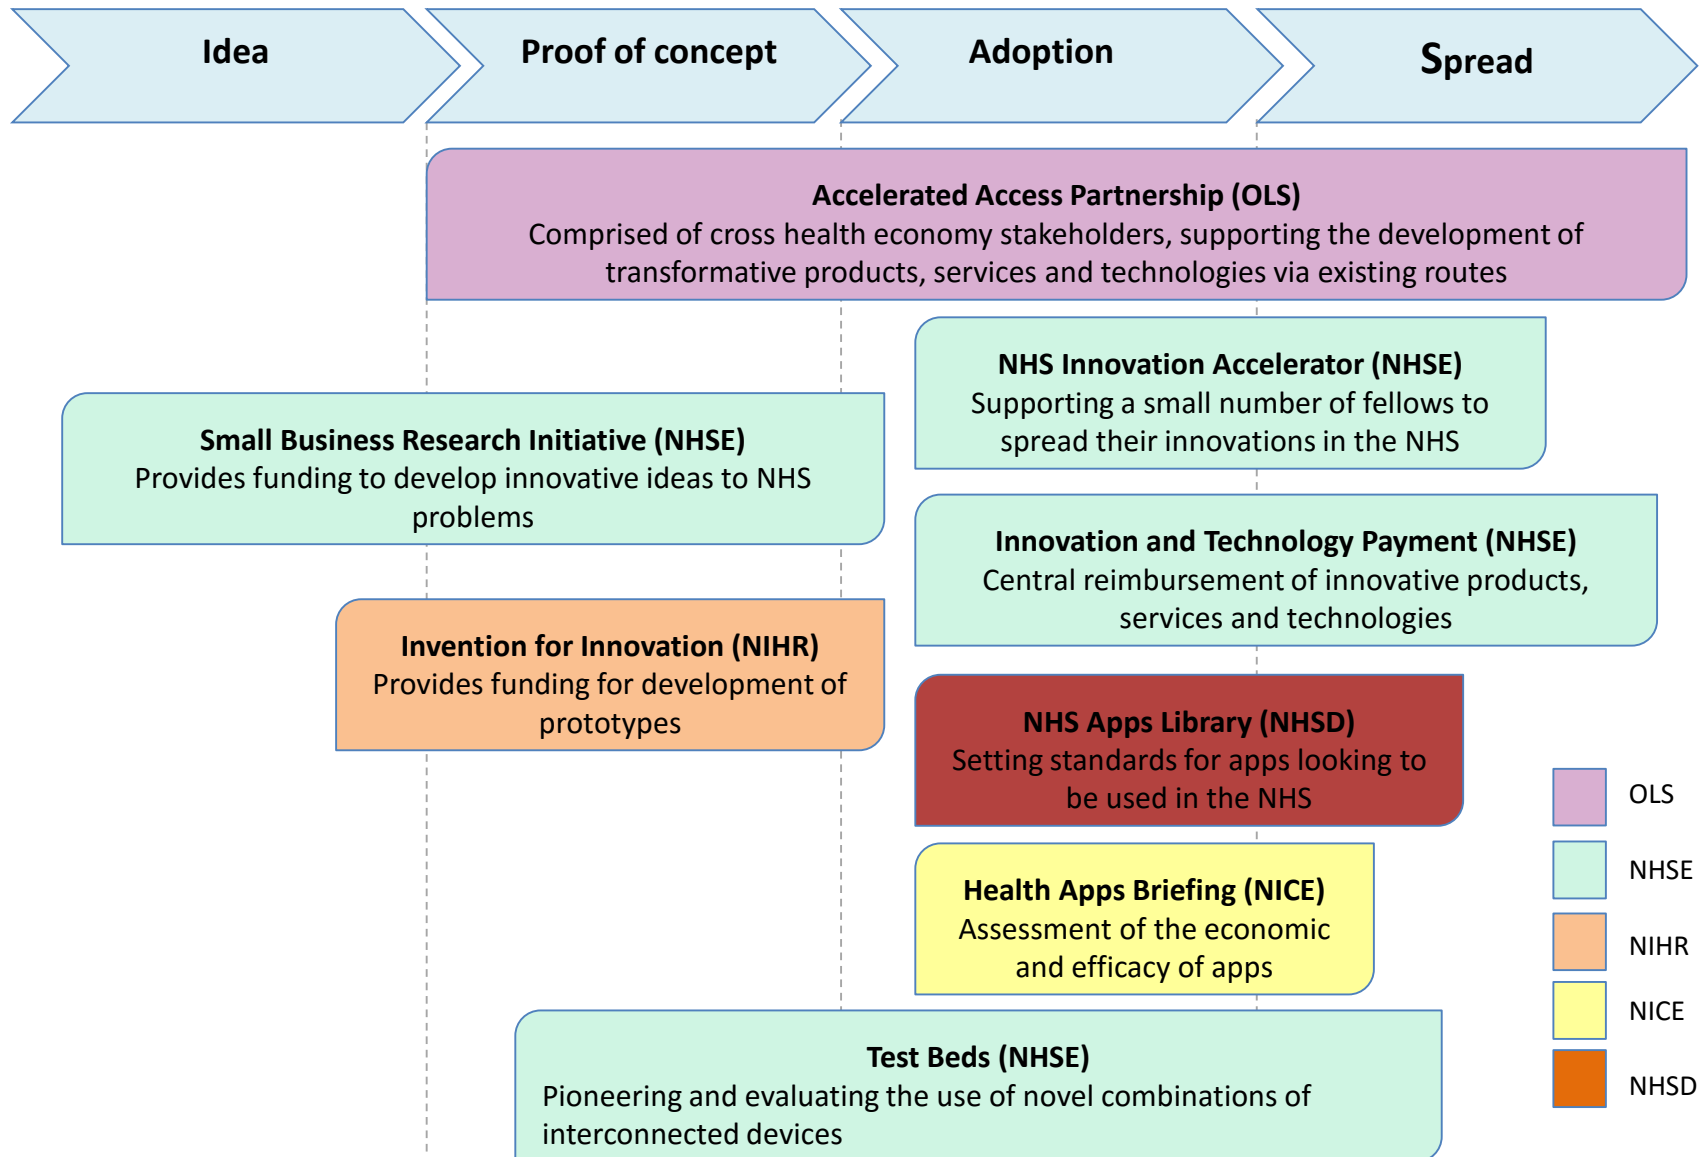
Idea

Proof of concept

Adoption

Spread

**Accelerated Access Partnership (OLS)**
Comprised of cross health economy stakeholders, supporting the development of transformative products, services and technologies via existing routes

**NHS Innovation Accelerator (NHSE)**
Supporting a small number of fellows to spread their innovations in the NHS

**Small Business Research Initiative (NHSE)**
Provides funding to develop innovative ideas to NHS problems

**Innovation and Technology Payment (NHSE)**
Central reimbursement of innovative products, services and technologies

**Invention for Innovation (NIHR)**
Provides funding for development of prototypes

**NHS Apps Library (NHSD)**
Setting standards for apps looking to be used in the NHS

**Health Apps Briefing (NICE)**
Assessment of the economic and efficacy of apps

**Test Beds (NHSE)**
Pioneering and evaluating the use of novel combinations of interconnected devices

OLS

NHSE

NIHR

NICE

NHSD